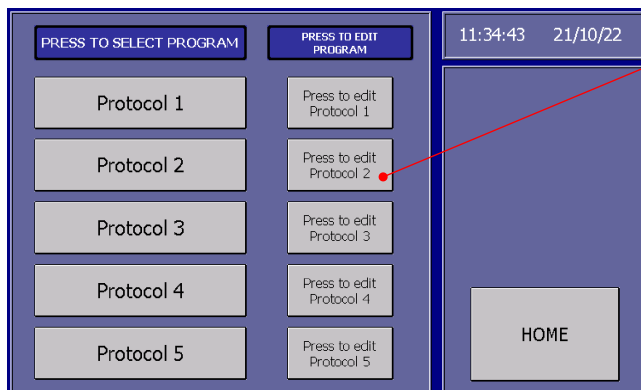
PRESS TO SELECT PROGRAM

PRESS TO EDIT PROGRAM

11:34:43 21/10/22

Protocol 1

Press to edit Protocol 1

Protocol 2

Press to edit Protocol 2

Protocol 3

Press to edit Protocol 3

Protocol 4

Press to edit Protocol 4

Protocol 5

Press to edit Protocol 5

HOME